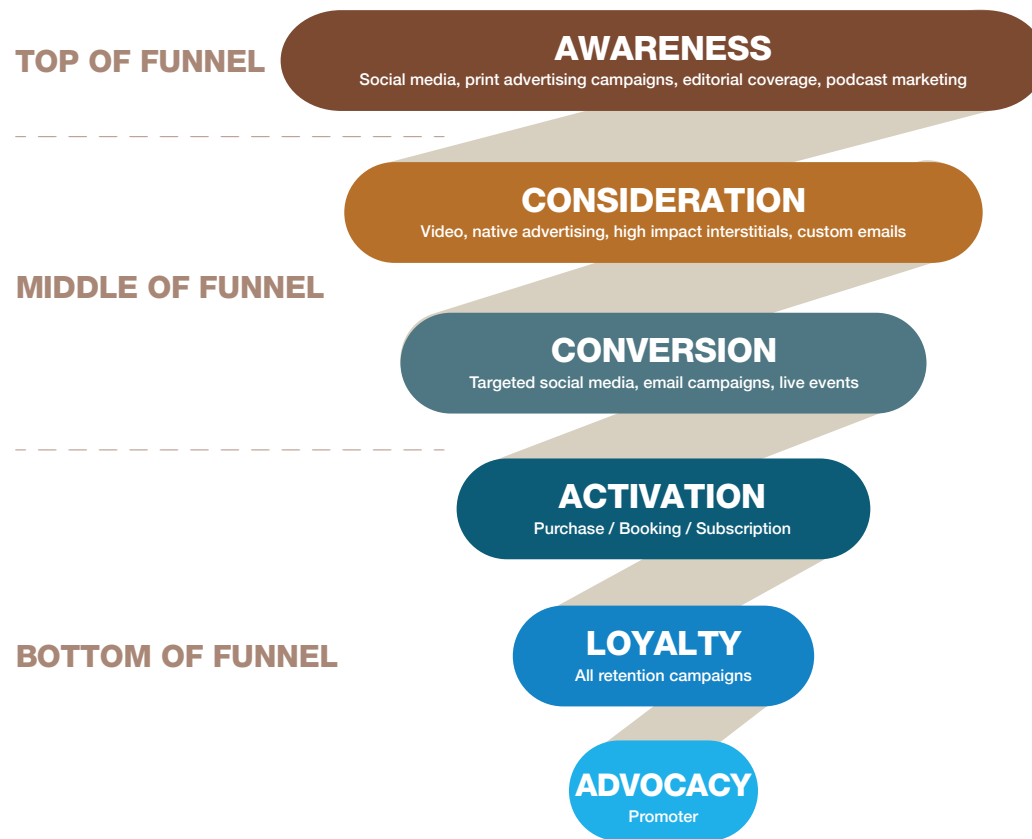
TOP OF FUNNEL

AWARENESS
Social media, print advertising campaigns, editorial coverage, podcast marketing

CONSIDERATION
Video, native advertising, high impact interstitials, custom emails

MIDDLE OF FUNNEL

CONVERSION
Targeted social media, email campaigns, live events

ACTIVATION
Purchase / Booking / Subscription

BOTTOM OF FUNNEL

LOYALTY
All retention campaigns

ADVOCACY
Promoter